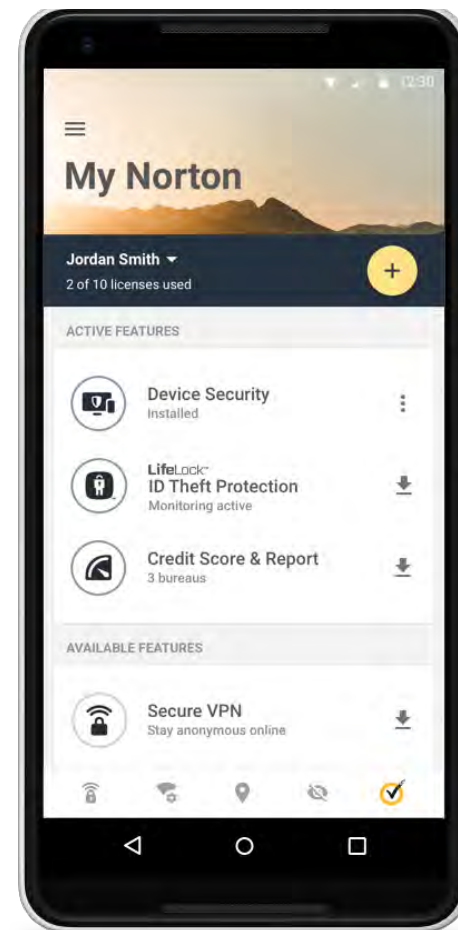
12:30

My Norton

Jordan Smith
2 of 10 licenses used

+

ACTIVE FEATURES

Device Security
Installed

LifeLock
ID Theft Protection
Monitoring active

Credit Score & Report
3 bureaus

AVAILABLE FEATURES

Secure VPN
Stay anonymous online